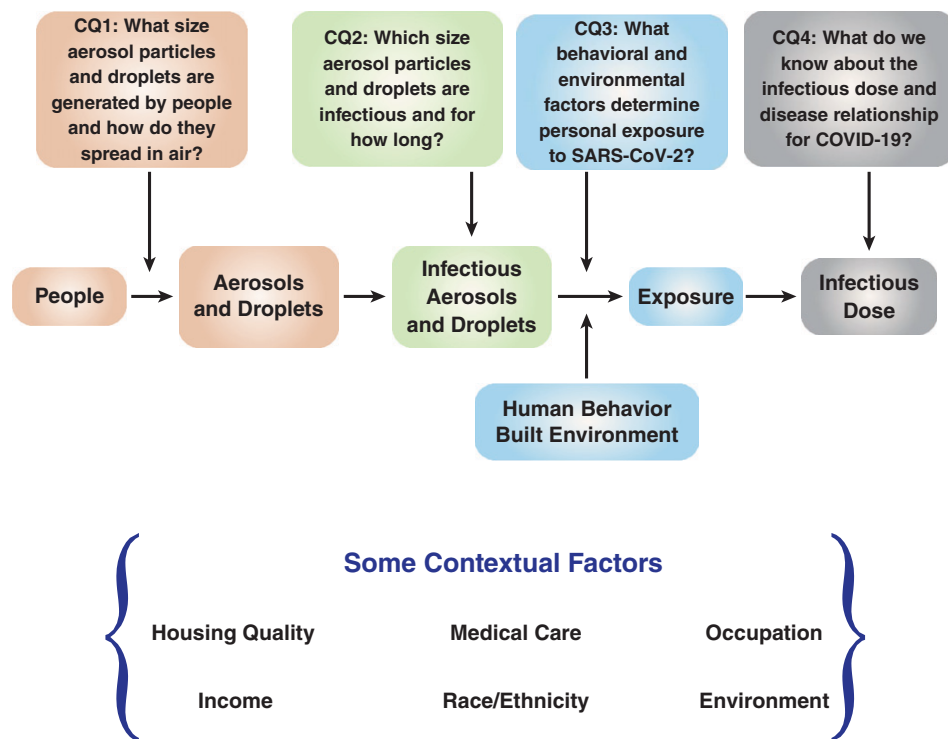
CQ1: What size aerosol particles and droplets are generated by people and how do they spread in air?

CQ2: Which size aerosol particles and droplets are infectious and for how long?

CQ3: What behavioral and environmental factors determine personal exposure to SARS-CoV-2?

CQ4: What do we know about the infectious dose and disease relationship for COVID-19?

People

Aerosols and Droplets

Infectious Aerosols and Droplets

Exposure

Infectious Dose

Human Behavior
Built Environment

Some Contextual Factors

Housing Quality

Medical Care

Occupation

Income

Race/Ethnicity

Environment